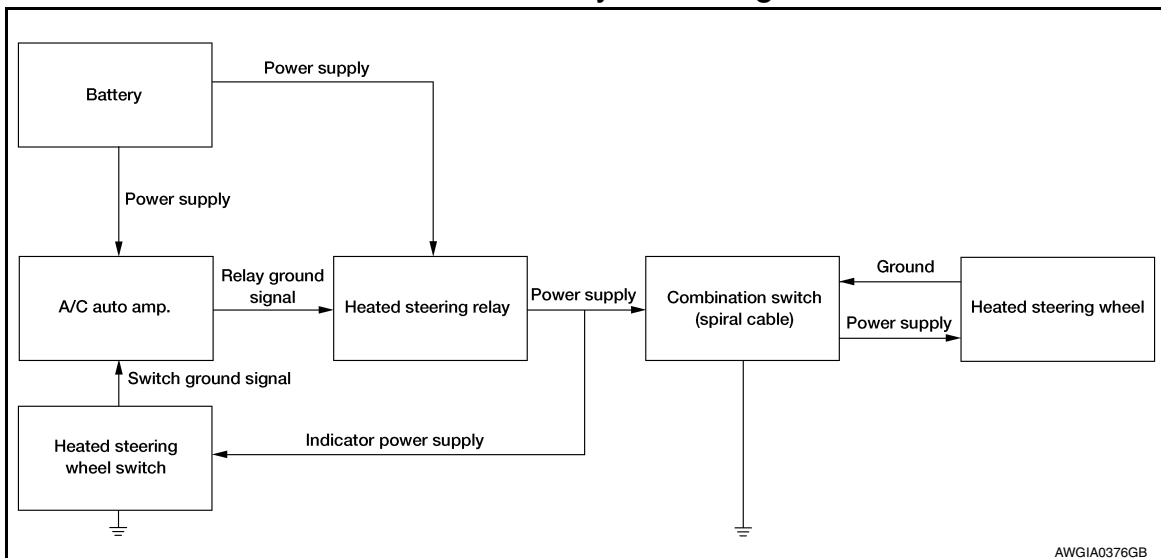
Battery

Power supply

Power supply

A/C auto amp.

Relay ground signal

Heated steering relay

Power supply

Combination switch (spiral cable)

Ground

Power supply

Heated steering wheel

Switch ground signal

Heated steering wheel switch

Indicator power supply

AWGIA0376GB